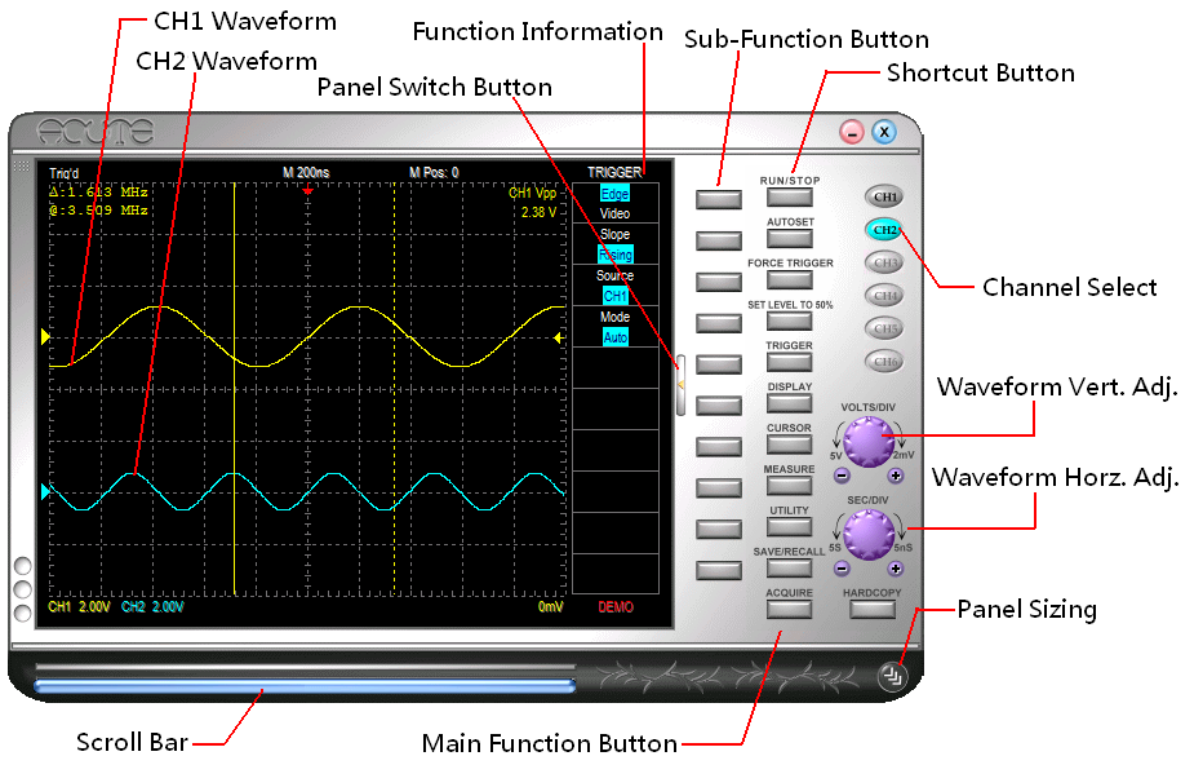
CH1 Waveform
CH2 Waveform
Function Information
Sub-Function Button
Shortcut Button
Panel Switch Button

acute

Trig'd
M 200ns
M Pos: 0
TRIGGER
Δ:1.613 MHz
@:3.509 MHz
CH1 Vpp
2.38 V
Edge
Video
Slope
Rising
Source
CH1
Mode
Auto
CH1 2.00V CH2 2.00V
0mV
DEMO

RUN/STOP
AUTOSET
FORCE TRIGGER
SET LEVEL TO 50%
TRIGGER
DISPLAY
CURSOR
MEASURE
UTILITY
SAVE/RECALL
ACQUIRE
HARDCOPY

CH1
CH2
CH3
CH4
CH5
CH6
Channel Select

VOLTS/DIV
5V
2mV
Waveform Vert. Adj.
SEC/DIV
5S
5nS
Waveform Horz. Adj.
Panel Sizing

Scroll Bar
Main Function Button